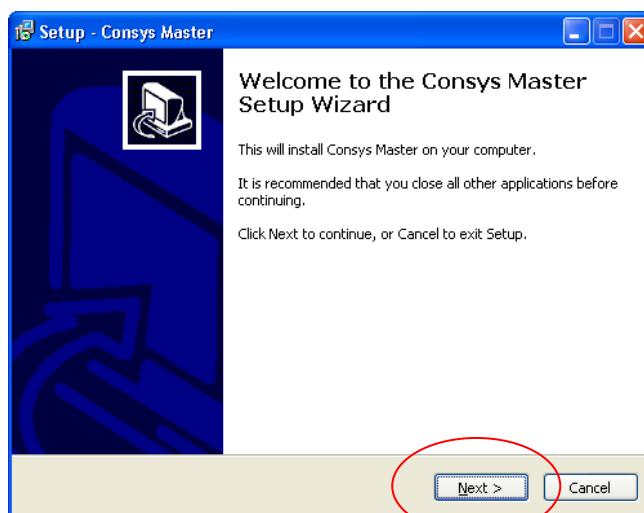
Setup - Consys Master

Welcome to the Consys Master Setup Wizard

This will install Consys Master on your computer.

It is recommended that you close all other applications before continuing.

Click Next to continue, or Cancel to exit Setup.

Next >

Cancel